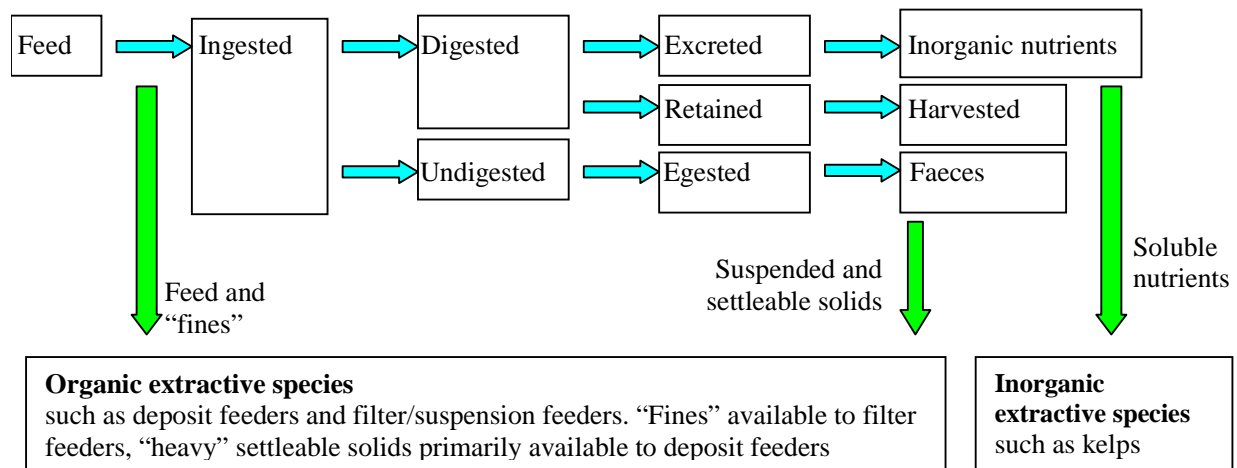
Feed

Ingested

Digested

Undigested

Excreted

Retained

Egested

Inorganic nutrients

Harvested

Faeces

Feed and "fines"

Suspended and settleable solids

Soluble nutrients

**Organic extractive species**
such as deposit feeders and filter/suspension feeders. "Fines" available to filter feeders, "heavy" settleable solids primarily available to deposit feeders

**Inorganic extractive species**
such as kelps